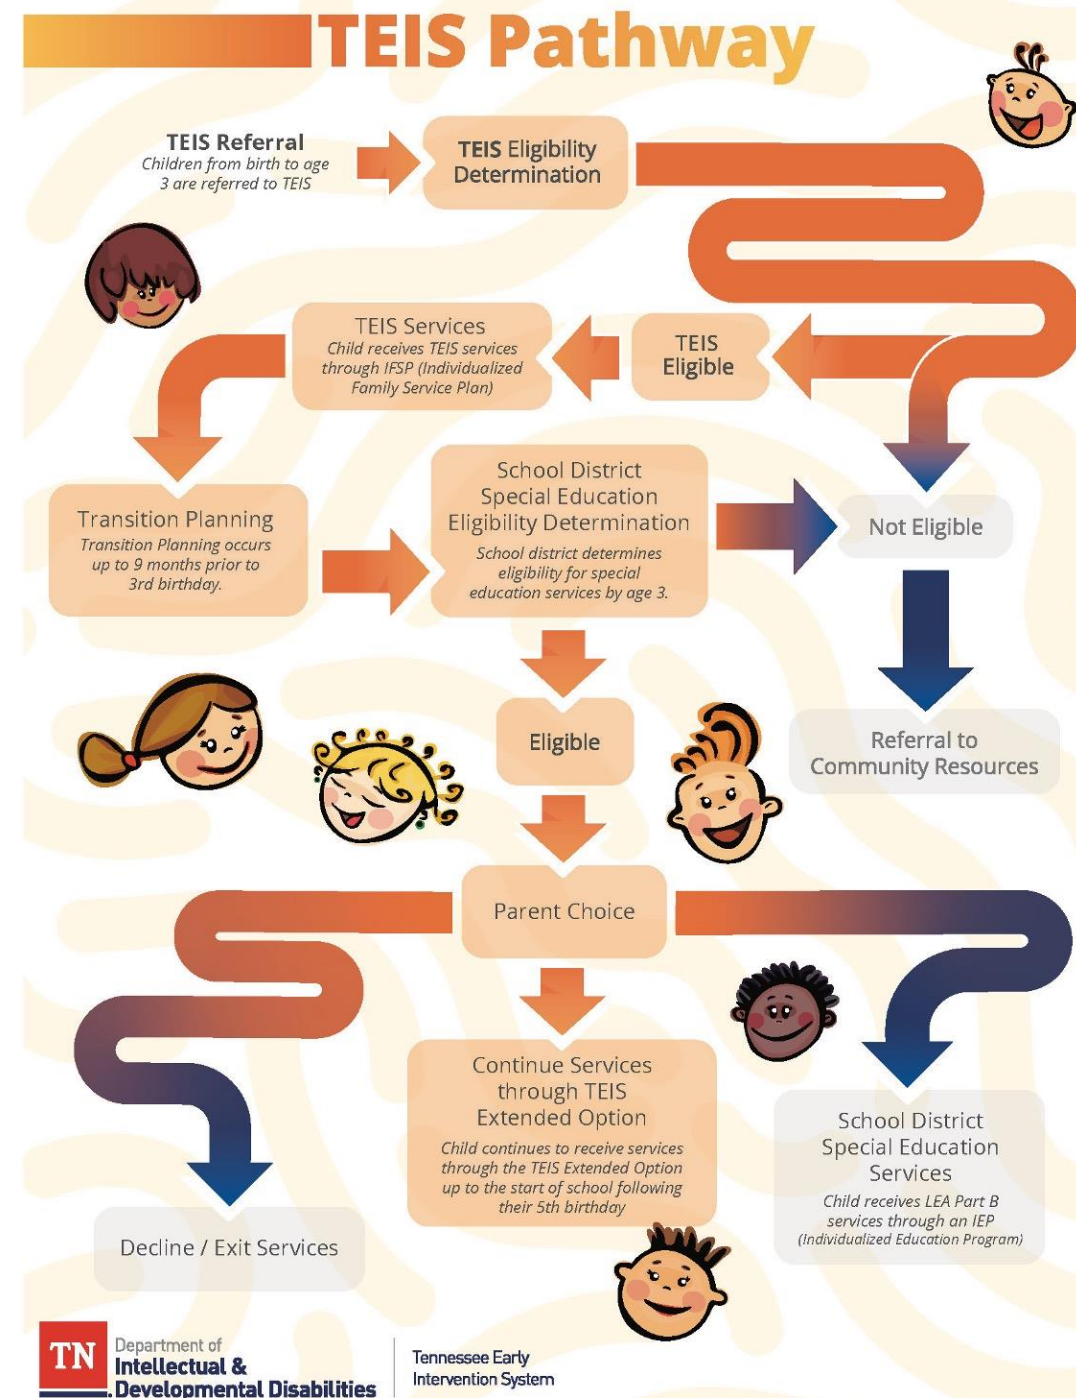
TEIS Pathway

TEIS Referral
Children from birth to age 3 are referred to TEIS

TEIS Eligibility Determination

TEIS Eligible

TEIS Services
Child receives TEIS services through IFSP (Individualized Family Service Plan)

Not Eligible

Transition Planning
Transition Planning occurs up to 9 months prior to 3rd birthday.

School District Special Education Eligibility Determination
School district determines eligibility for special education services by age 3.

Referral to Community Resources

Eligible

Parent Choice

Continue Services through TEIS Extended Option
Child continues to receive services through the TEIS Extended Option up to the start of school following their 5th birthday

School District Special Education Services
Child receives LEA Part B services through an IEP (Individualized Education Program)

Decline / Exit Services

TN Department of Intellectual & Developmental Disabilities

Tennessee Early Intervention System